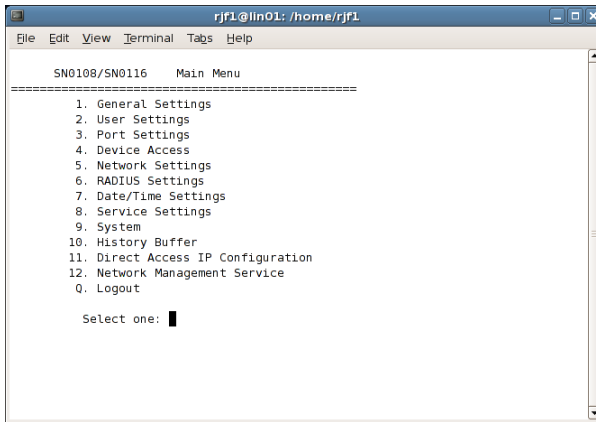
rjf1@lin01: /home/rjf1

File Edit View Terminal Tabs Help

SN0108/SN0116 Main Menu
================================================
1. General Settings
2. User Settings
3. Port Settings
4. Device Access
5. Network Settings
6. RADIUS Settings
7. Date/Time Settings
8. Service Settings
9. System
10. History Buffer
11. Direct Access IP Configuration
12. Network Management Service
Q. Logout

Select one: